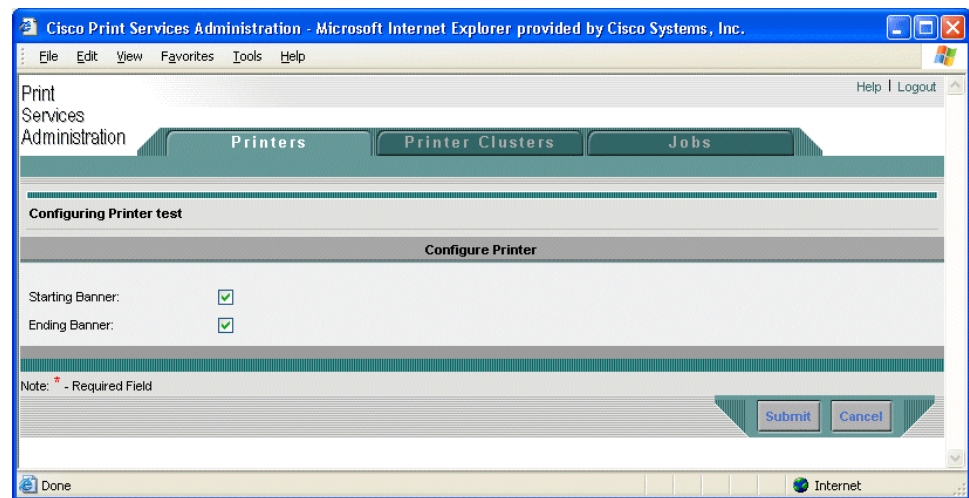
Cisco Print Services Administration - Microsoft Internet Explorer provided by Cisco Systems, Inc.

File Edit View Favorites Tools Help

Print Services Administration

Help | Logout

Printers Printer Clusters Jobs

Configuring Printer test

Configure Printer

Starting Banner:

Ending Banner:

Note: * - Required Field

Submit Cancel

Done

Internet